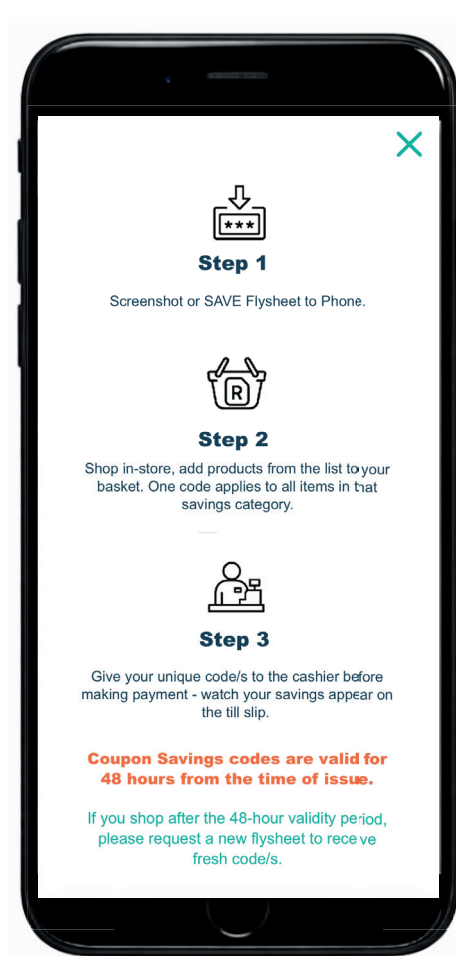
Step 1

Screenshot or SAVE Flysheet to Phone.

R

Step 2

Shop in-store, add products from the list to your basket. One code applies to all items in that savings category.

Step 3

Give your unique code/s to the cashier before making payment - watch your savings appear on the till slip.

Coupon Savings codes are valid for 48 hours from the time of issue.

If you shop after the 48-hour validity period, please request a new flysheet to receive fresh code/s.